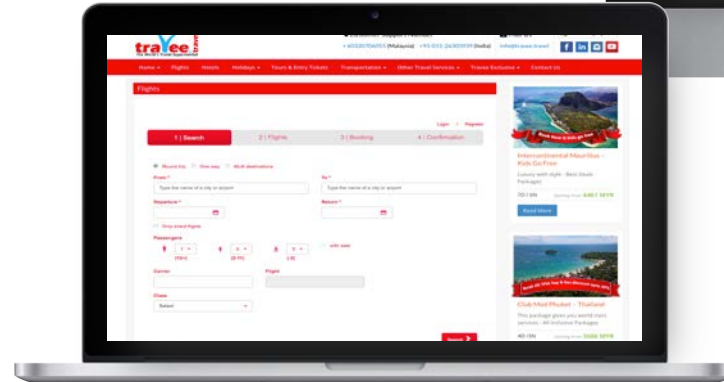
traVee travel
The World's Travel Supermarket

+60320706055 (Malaysia) +91 033 26301939 (India) info@travee.travel

Home Flights Hotels Holidays Tours & Entry Tickets Transportation Other Travel Services Travee Exclusive Contact Us

Flights

Login Register

1 | Search 2 | Flights 3 | Booking 4 | Confirmation

Round trip One way Multi destinations

From *
Type the name of a city or airport

To *
Type the name of a city or airport

Departure *

Return *

Passengers

Carrier

Flight

Class
Select

Search

InterContinental Mauritius - Kids Go Free
Luxury with style - Best Deals Packages

Read More

Club Med Phuket - Thailand
This package gives you world class services - All Inclusive Packages